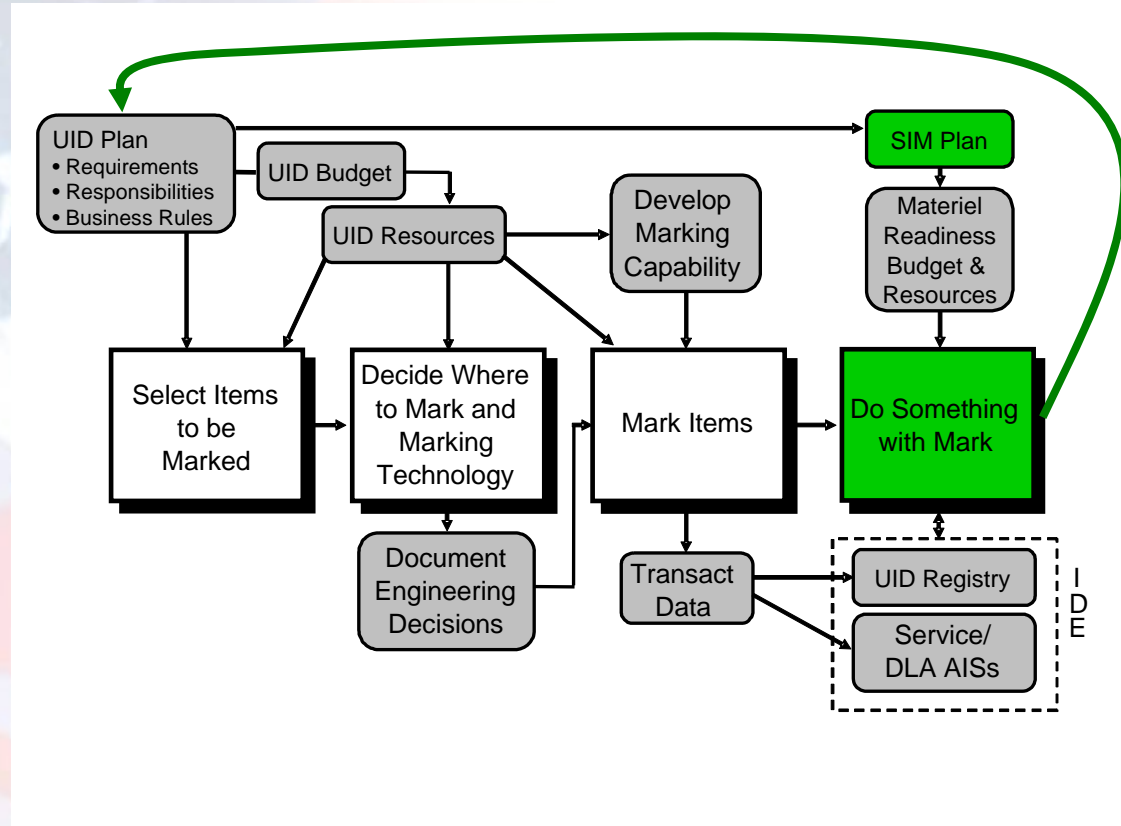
UID Plan
• Requirements
• Responsibilities
• Business Rules

UID Budget

SIM Plan

UID Resources

Develop Marking Capability

Materiel Readiness Budget & Resources

Select Items to be Marked

Decide Where to Mark and Marking Technology

Mark Items

Do Something with Mark

Document Engineering Decisions

Transact Data

UID Registry

Service/ DLA AISs

I
D
E